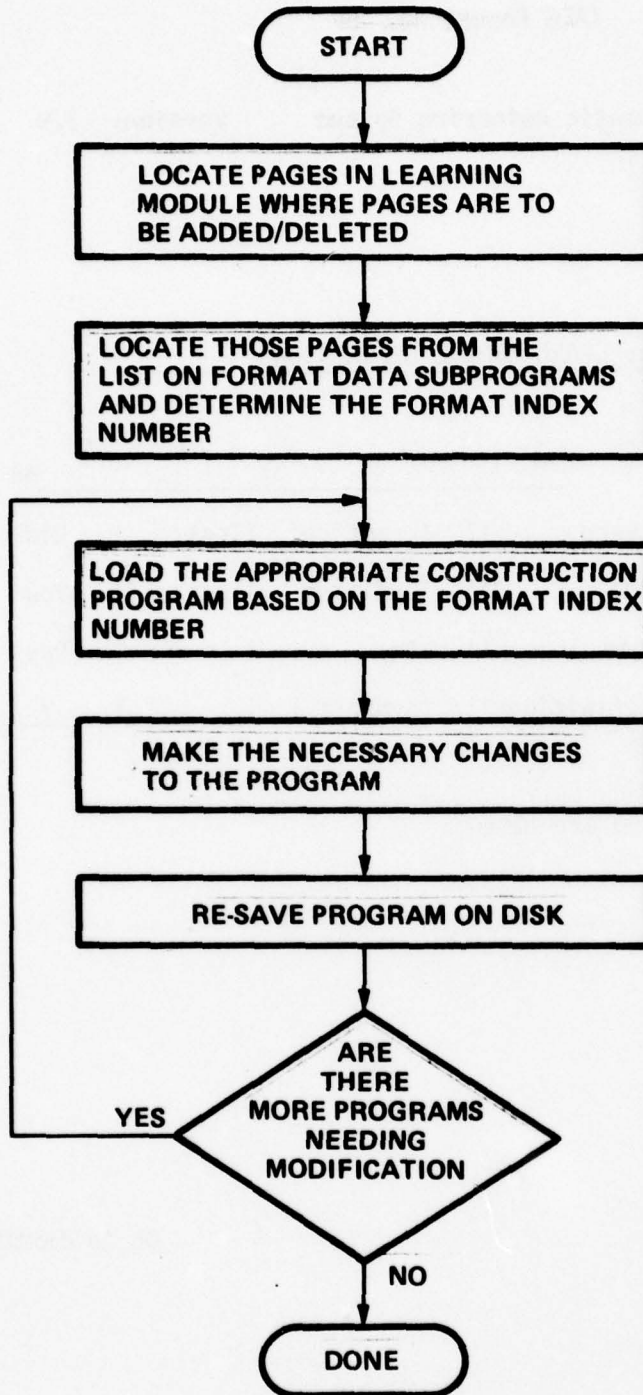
START

LOCATE PAGES IN LEARNING MODULE WHERE PAGES ARE TO BE ADDED/DELETED

LOCATE THOSE PAGES FROM THE LIST ON FORMAT DATA SUBPROGRAMS AND DETERMINE THE FORMAT INDEX NUMBER

LOAD THE APPROPRIATE CONSTRUCTION PROGRAM BASED ON THE FORMAT INDEX NUMBER

MAKE THE NECESSARY CHANGES TO THE PROGRAM

RE-SAVE PROGRAM ON DISK

ARE THERE MORE PROGRAMS NEEDING MODIFICATION

YES

NO

DONE